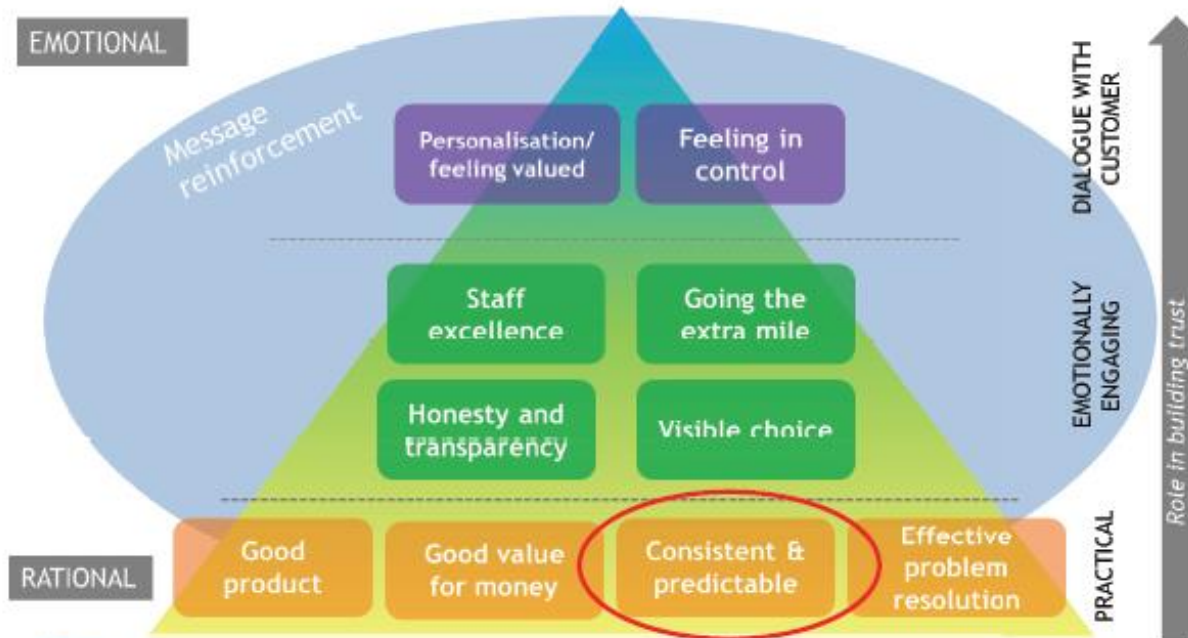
EMOTIONAL

Message reinforcement

Personalisation/ feeling valued

Feeling in control

DIALOGUE WITH CUSTOMER

Staff excellence

Going the extra mile

Honesty and transparency

Visible choice

EMOTIONALLY ENGAGING

Role in building trust

RATIONAL

Good product

Good value for money

Consistent & predictable

Effective problem resolution

PRACTICAL